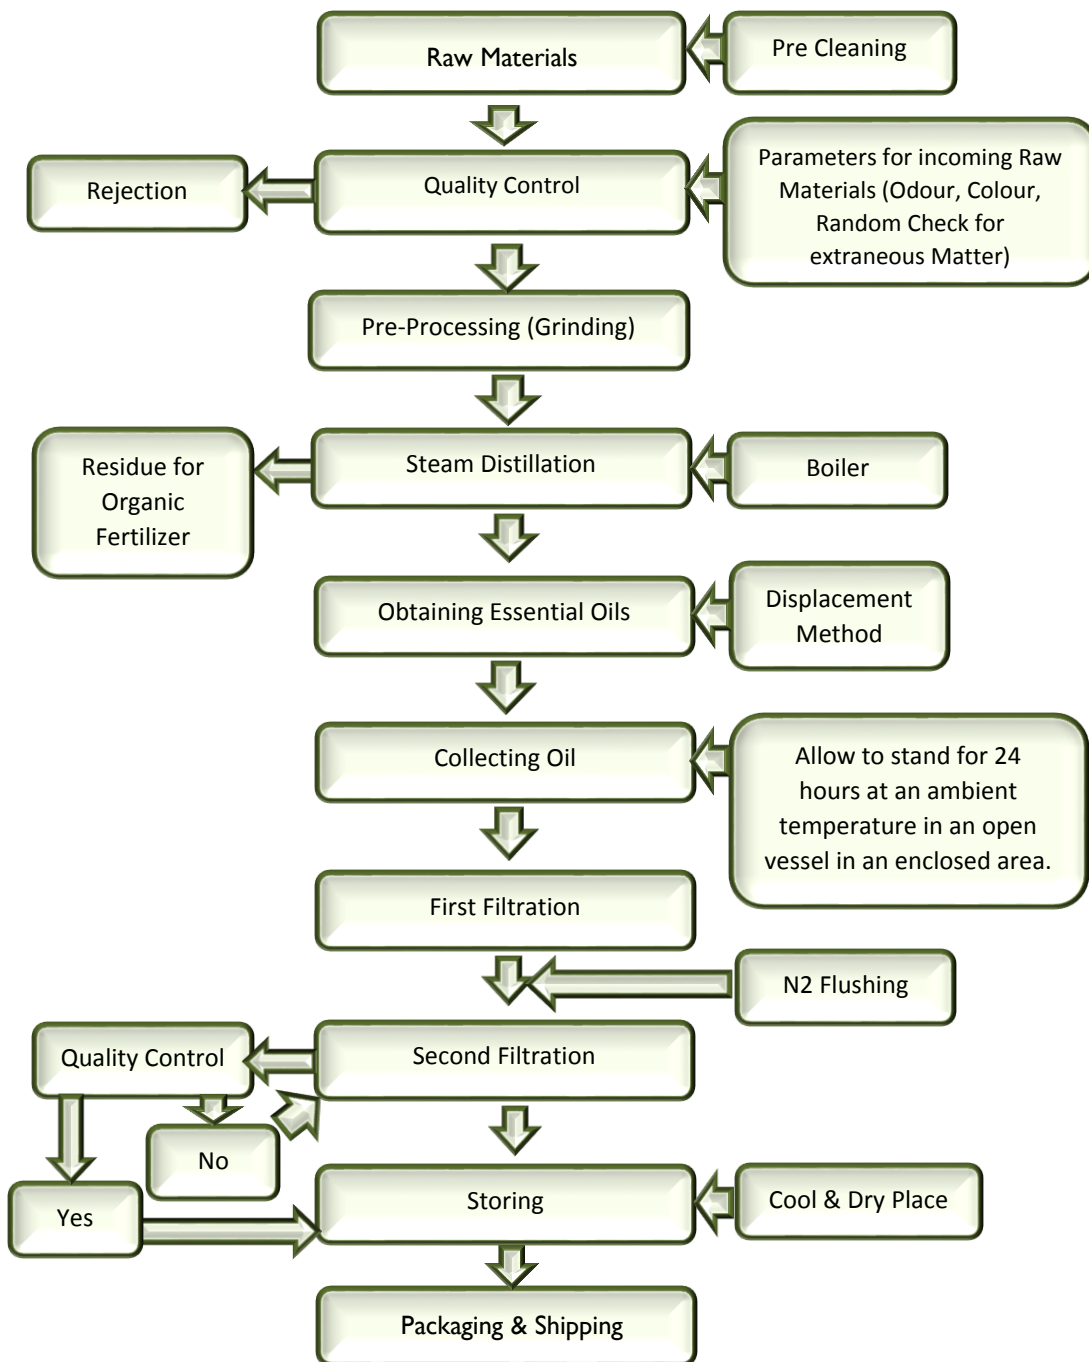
Raw Materials

Pre Cleaning

Rejection

Quality Control

Parameters for incoming Raw Materials (Odour, Colour, Random Check for extraneous Matter)

Pre-Processing (Grinding)

Residue for Organic Fertilizer

Steam Distillation

Boiler

Obtaining Essential Oils

Displacement Method

Collecting Oil

Allow to stand for 24 hours at an ambient temperature in an open vessel in an enclosed area.

First Filtration

N2 Flushing

Quality Control

Second Filtration

No

Yes

Storing

Cool & Dry Place

Packaging & Shipping